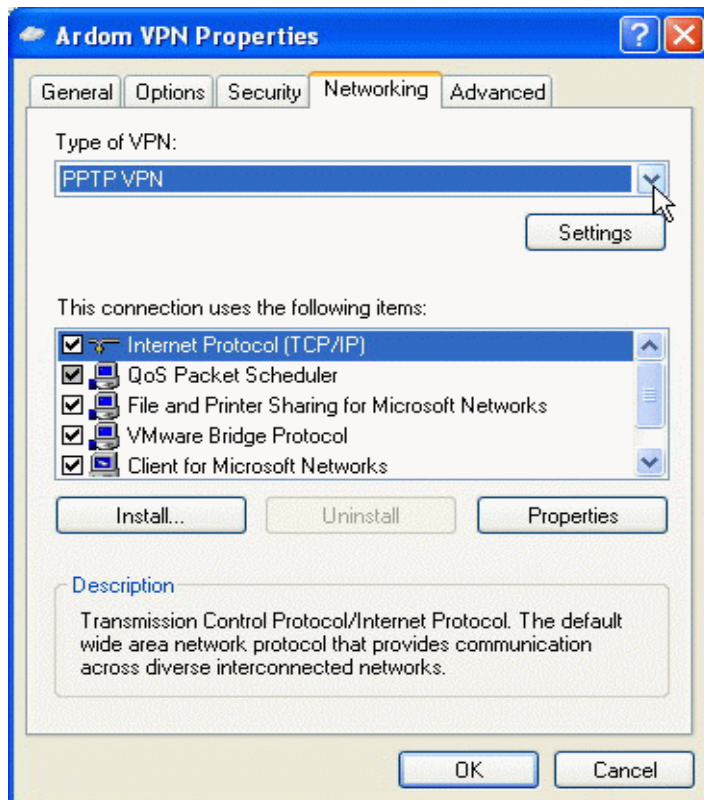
Ardom VPN Properties

General Options Security Networking Advanced

Type of VPN:

PPTP VPN

Settings

This connection uses the following items:

Internet Protocol (TCP/IP)
QoS Packet Scheduler
File and Printer Sharing for Microsoft Networks
VMware Bridge Protocol
Client for Microsoft Networks

Install... Uninstall Properties

Description

Transmission Control Protocol/Internet Protocol. The default wide area network protocol that provides communication across diverse interconnected networks.

OK Cancel